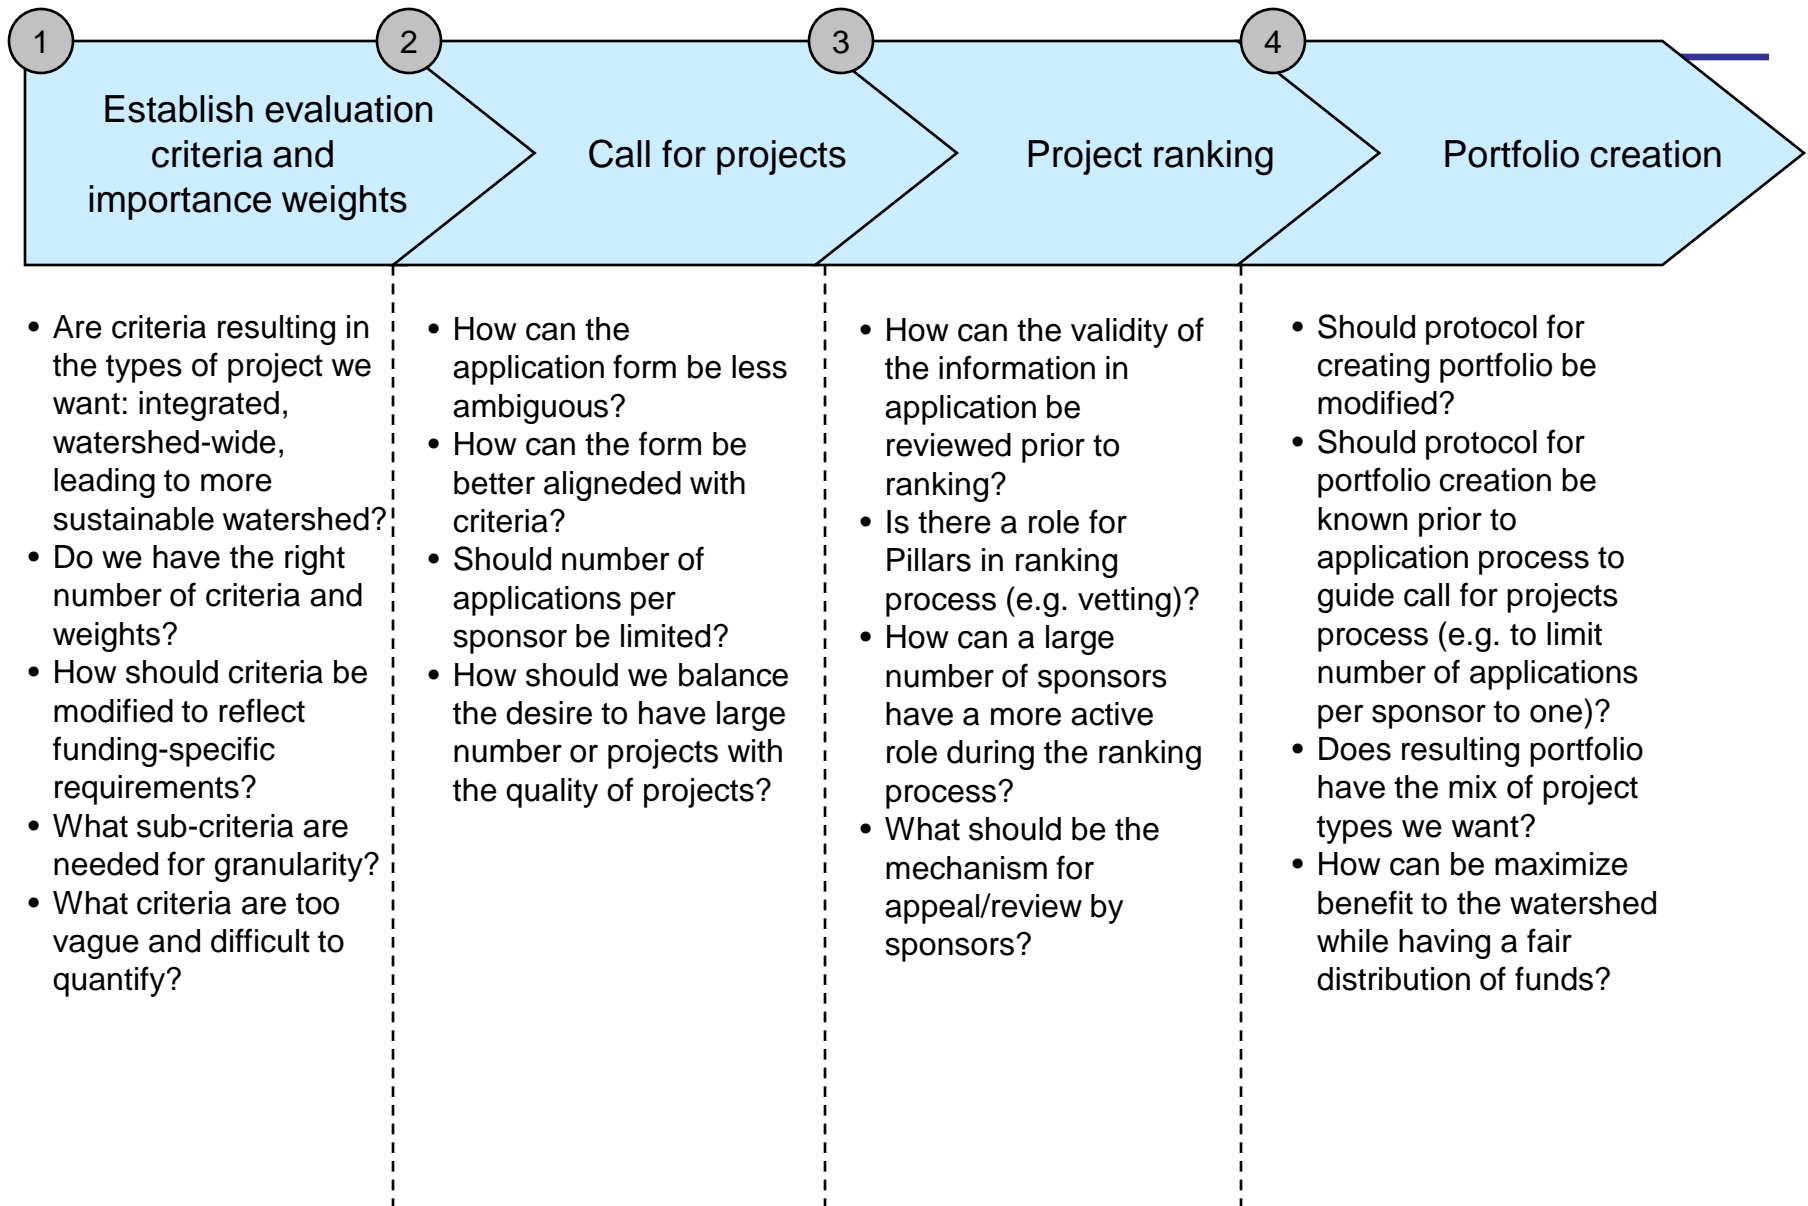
1 Establish evaluation criteria and importance weights

2 Call for projects

3 Project ranking

4 Portfolio creation

• Are criteria resulting in the types of project we want: integrated, watershed-wide, leading to more sustainable watershed?
• Do we have the right number of criteria and weights?
• How should criteria be modified to reflect funding-specific requirements?
• What sub-criteria are needed for granularity?
• What criteria are too vague and difficult to quantify?

• How can the application form be less ambiguous?
• How can the form be better aligneded with criteria?
• Should number of applications per sponsor be limited?
• How should we balance the desire to have large number or projects with the quality of projects?

• How can the validity of the information in application be reviewed prior to ranking?
• Is there a role for Pillars in ranking process (e.g. vetting)?
• How can a large number of sponsors have a more active role during the ranking process?
• What should be the mechanism for appeal/review by sponsors?

• Should protocol for creating portfolio be modified?
• Should protocol for portfolio creation be known prior to application process to guide call for projects process (e.g. to limit number of applications per sponsor to one)?
• Does resulting portfolio have the mix of project types we want?
• How can be maximize benefit to the watershed while having a fair distribution of funds?